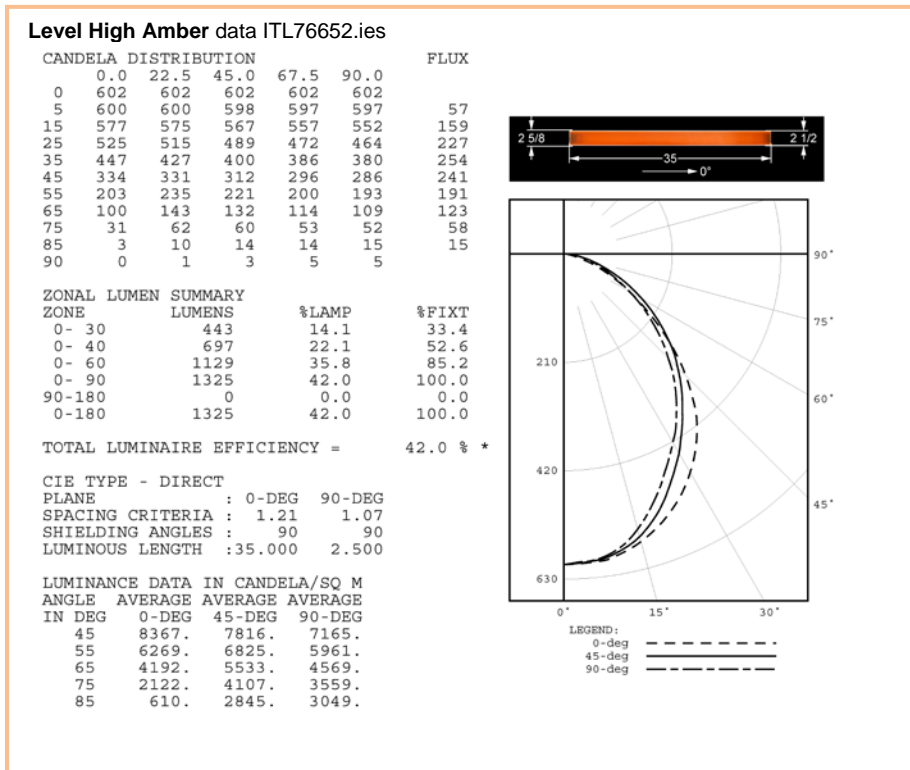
**Level High Amber** data ITL76652.ies

CANDELA DISTRIBUTION FLUX

| | 0.0 | 22.5 | 45.0 | 67.5 | 90.0 | FLUX |
|---|---|---|---|---|---|---|
| 0 | 602 | 602 | 602 | 602 | 602 | |
| 5 | 600 | 600 | 598 | 597 | 597 | 57 |
| 15 | 577 | 575 | 567 | 557 | 552 | 159 |
| 25 | 525 | 515 | 489 | 472 | 464 | 227 |
| 35 | 447 | 427 | 400 | 386 | 380 | 254 |
| 45 | 334 | 331 | 312 | 296 | 286 | 241 |
| 55 | 203 | 235 | 221 | 200 | 193 | 191 |
| 65 | 100 | 143 | 132 | 114 | 109 | 123 |
| 75 | 31 | 62 | 60 | 53 | 52 | 58 |
| 85 | 3 | 10 | 14 | 14 | 15 | 15 |
| 90 | 0 | 1 | 3 | 5 | 5 | |

ZONAL LUMEN SUMMARY

| ZONE | LUMENS | %LAMP | %FIXT |
|---|---|---|---|
| 0- 30 | 443 | 14.1 | 33.4 |
| 0- 40 | 697 | 22.1 | 52.6 |
| 0- 60 | 1129 | 35.8 | 85.2 |
| 0- 90 | 1325 | 42.0 | 100.0 |
| 90-180 | 0 | 0.0 | 0.0 |
| 0-180 | 1325 | 42.0 | 100.0 |

TOTAL LUMINAIRE EFFICIENCY = 42.0 % *

CIE TYPE - DIRECT
PLANE : 0-DEG 90-DEG
SPACING CRITERIA : 1.21 1.07
SHIELDING ANGLES : 90 90
LUMINOUS LENGTH :35.000 2.500

LUMINANCE DATA IN CANDELA/SQ M

| ANGLE IN DEG | AVERAGE 0-DEG | AVERAGE 45-DEG | AVERAGE 90-DEG |
|---|---|---|---|
| 45 | 8367. | 7816. | 7165. |
| 55 | 6269. | 6825. | 5961. |
| 65 | 4192. | 5533. | 4569. |
| 75 | 2122. | 4107. | 3559. |
| 85 | 610. | 2845. | 3049. |

2 5/8 2 1/2 35 0°

90° 75° 60° 45° 210 420 630 0° 15° 30°

LEGEND:
0-deg
45-deg
90-deg